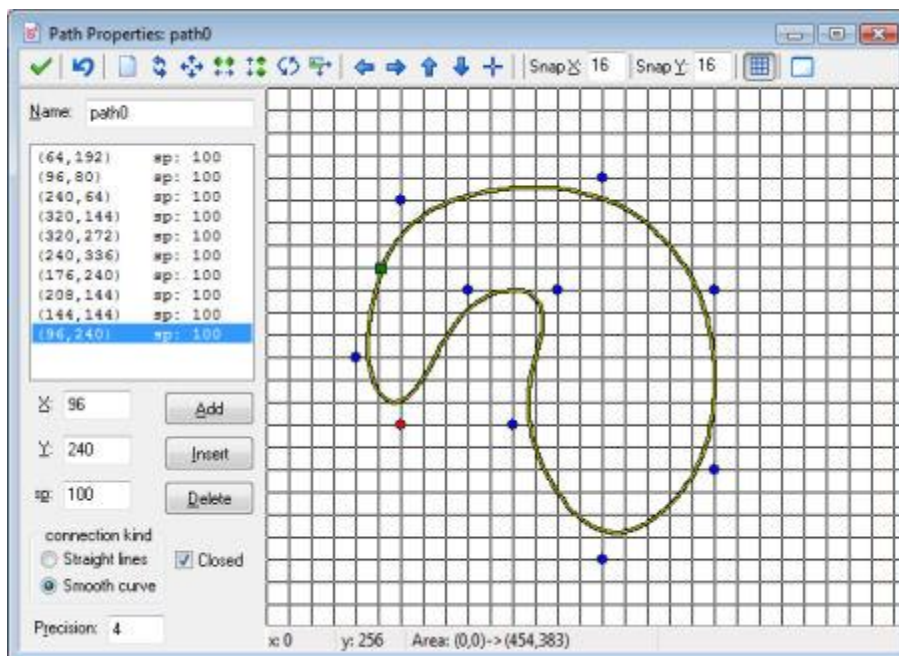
Path Properties: path0

Snap X: 16 Snap Y: 16

Name: path0

(64,192) sp: 100
(96,80) sp: 100
(240,64) sp: 100
(320,144) sp: 100
(320,272) sp: 100
(240,336) sp: 100
(176,240) sp: 100
(208,144) sp: 100
(144,144) sp: 100
(96,240) sp: 100

X: 96
Add
Y: 240
Insert
sp: 100
Delete

connection kind
Straight lines
Smooth curve
Closed

Precision: 4

x: 0 y: 256 Area: (0,0)->(454,383)